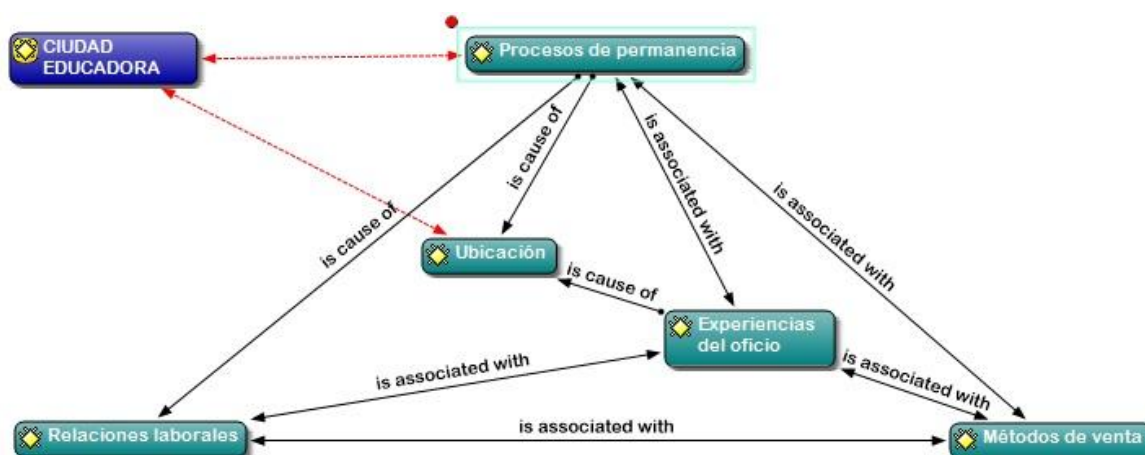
CIUDAD EDUCADORA

Procesos de permanencia

is cause of

is cause of

is associated with

is associated with

Ubicación

is cause of

Experiencias del oficio

is associated with

is associated with

Relaciones laborales

is associated with

Métodos de venta